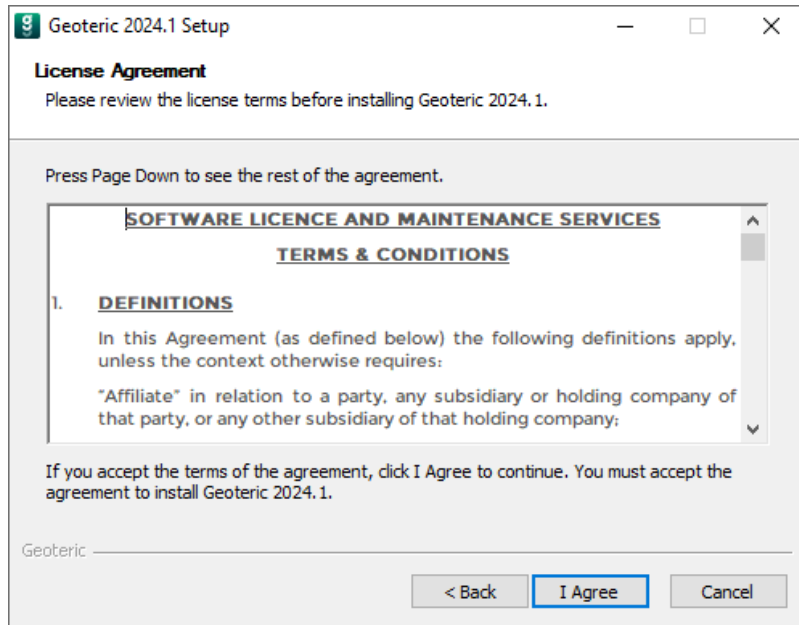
Geoteric 2024.1 Setup

License Agreement

Please review the license terms before installing Geoteric 2024.1.

Press Page Down to see the rest of the agreement.

SOFTWARE LICENCE AND MAINTENANCE SERVICES

TERMS & CONDITIONS

1. DEFINITIONS

In this Agreement (as defined below) the following definitions apply, unless the context otherwise requires:

"Affiliate" in relation to a party, any subsidiary or holding company of that party, or any other subsidiary of that holding company;

If you accept the terms of the agreement, click I Agree to continue. You must accept the agreement to install Geoteric 2024.1.

Geoteric

< Back

I Agree

Cancel